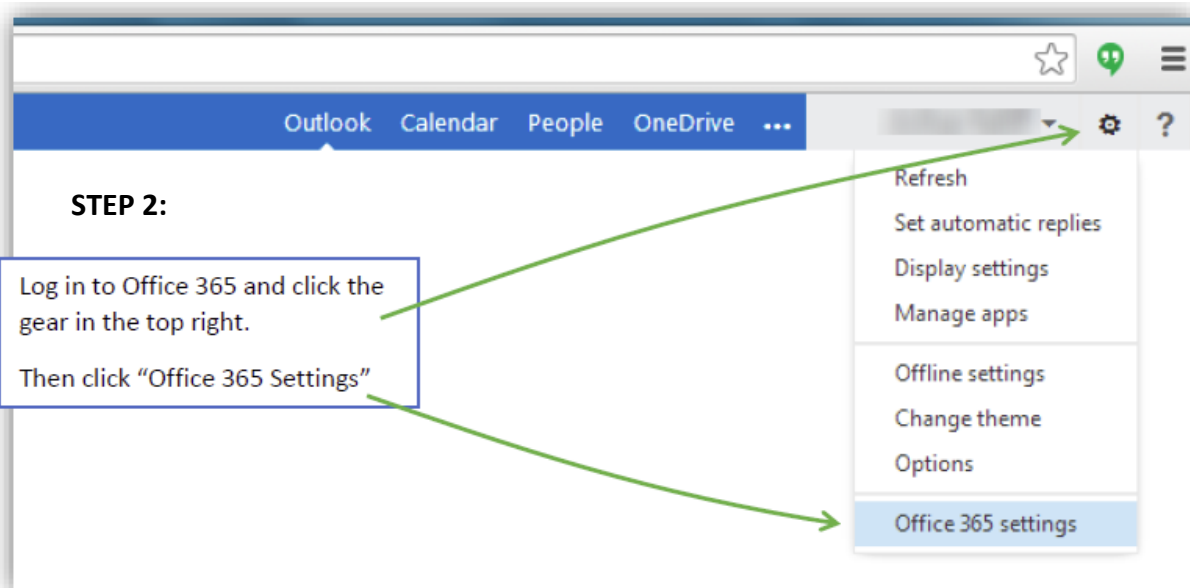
Outlook Calendar People OneDrive •••

?

STEP 2:

Log in to Office 365 and click the gear in the top right.

Then click “Office 365 Settings”

Refresh
Set automatic replies
Display settings
Manage apps
Offline settings
Change theme
Options
Office 365 settings